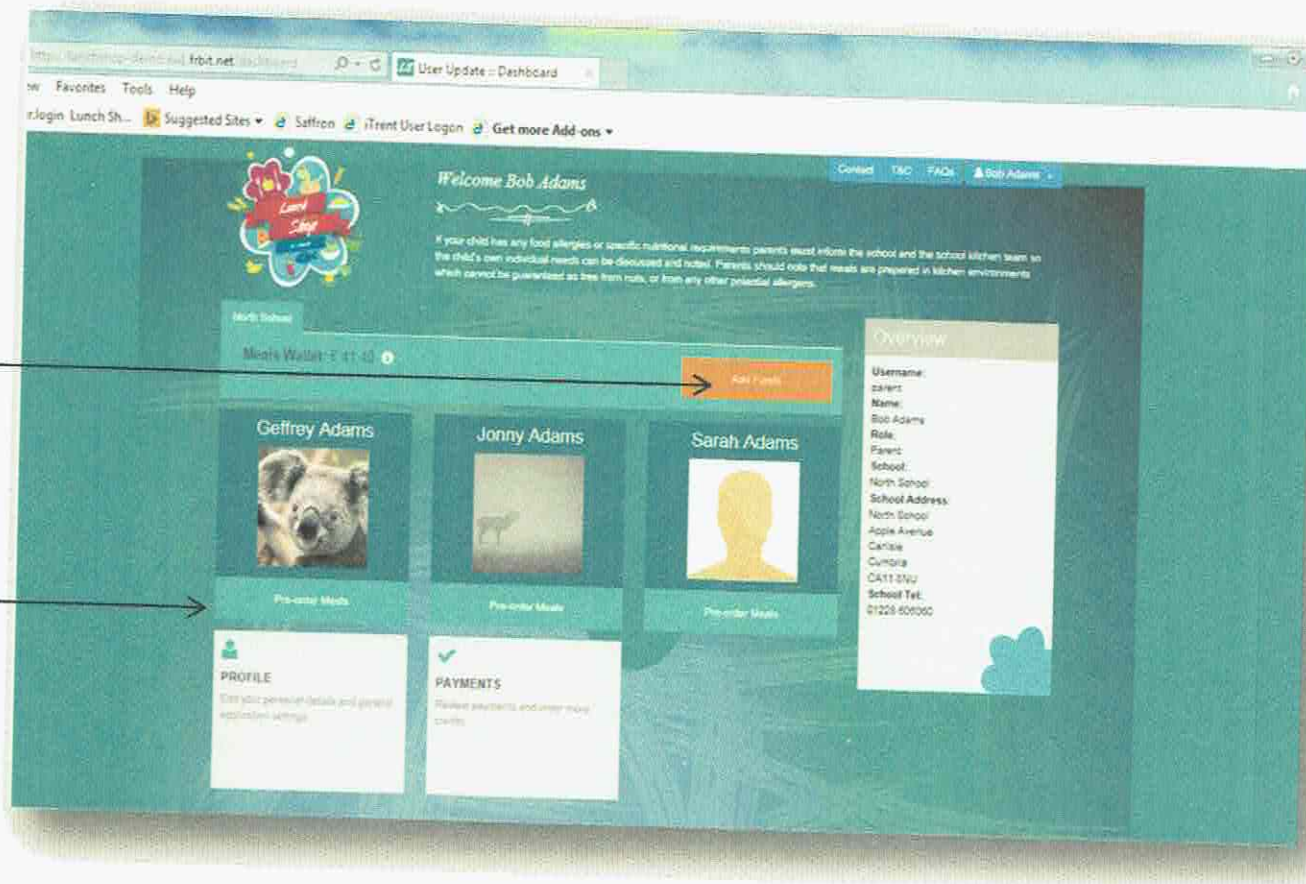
https://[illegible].frbit.net/dashboard
User Update :: Dashboard
w Favorites Tools Help
r.login Lunch Sh... Suggested Sites ▾ Saffron iTrent User Logon Get more Add-ons ▾

Contact T&C FAQs Bob Adams

Lunch Shop

Welcome Bob Adams

If your child has any food allergies or specific nutritional requirements parents must inform the school and the school kitchen team so the child's own individual needs can be discussed and noted. Parents should note that meals are prepared in kitchen environments which cannot be guaranteed as free from nuts, or from any other potential allergens.

North School

Meals Wallet: £ 41.40

Add Funds

Geffrey Adams
Pre-order Meals

Jonny Adams
Pre-order Meals

Sarah Adams
Pre-order Meals

PROFILE
Edit your personal details and general application settings

PAYMENTS
Review payments and order more credits

Overview
Username:
parent
Name:
Bob Adams
Role:
Parent
School:
North School
School Address:
North School
Apple Avenue
Carlisle
Cumbria
CA11 8NU
School Tel:
01228 606060